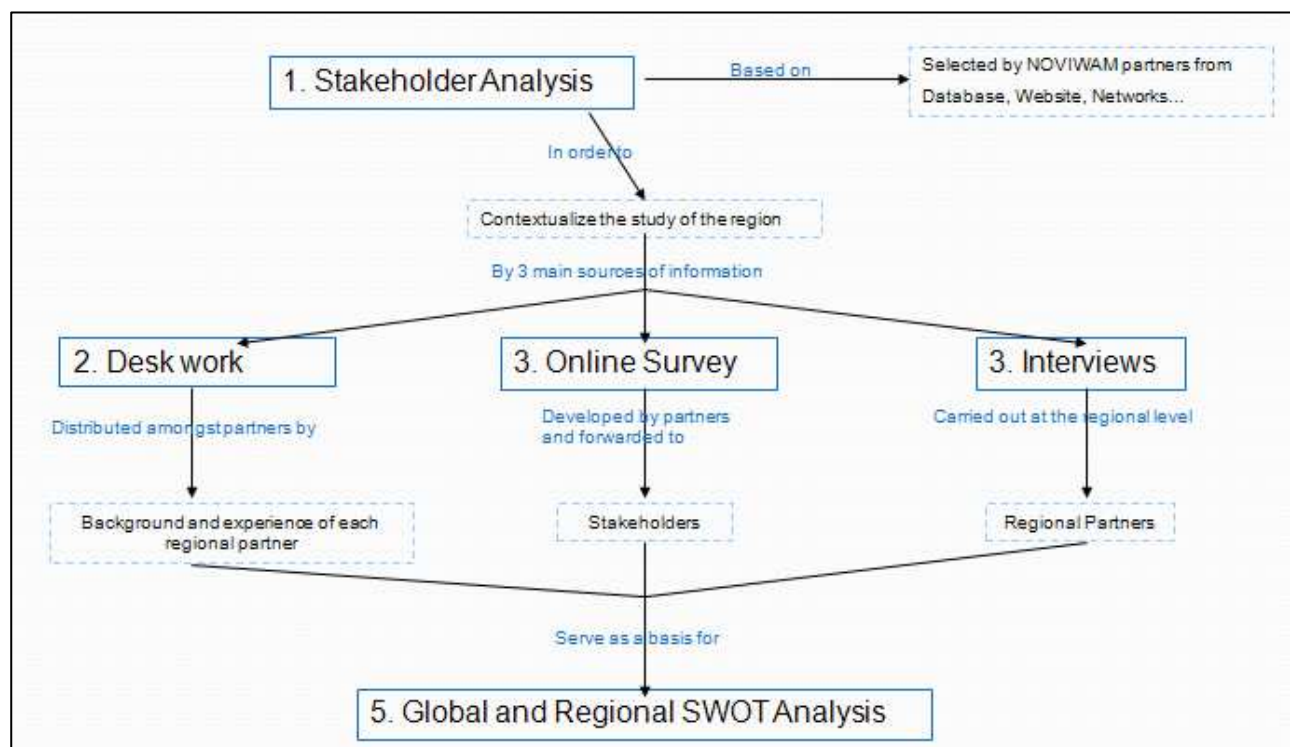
1. Stakeholder Analysis

Based on

Selected by NOVIWAM partners from Database, Website, Networks...

In order to

Contextualize the study of the region

By 3 main sources of information

2. Desk work

3. Online Survey

3. Interviews

Distributed amongst partners by

Developed by partners and forwarded to

Carried out at the regional level

Background and experience of each regional partner

Stakeholders

Regional Partners

Serve as a basis for

5. Global and Regional SWOT Analysis